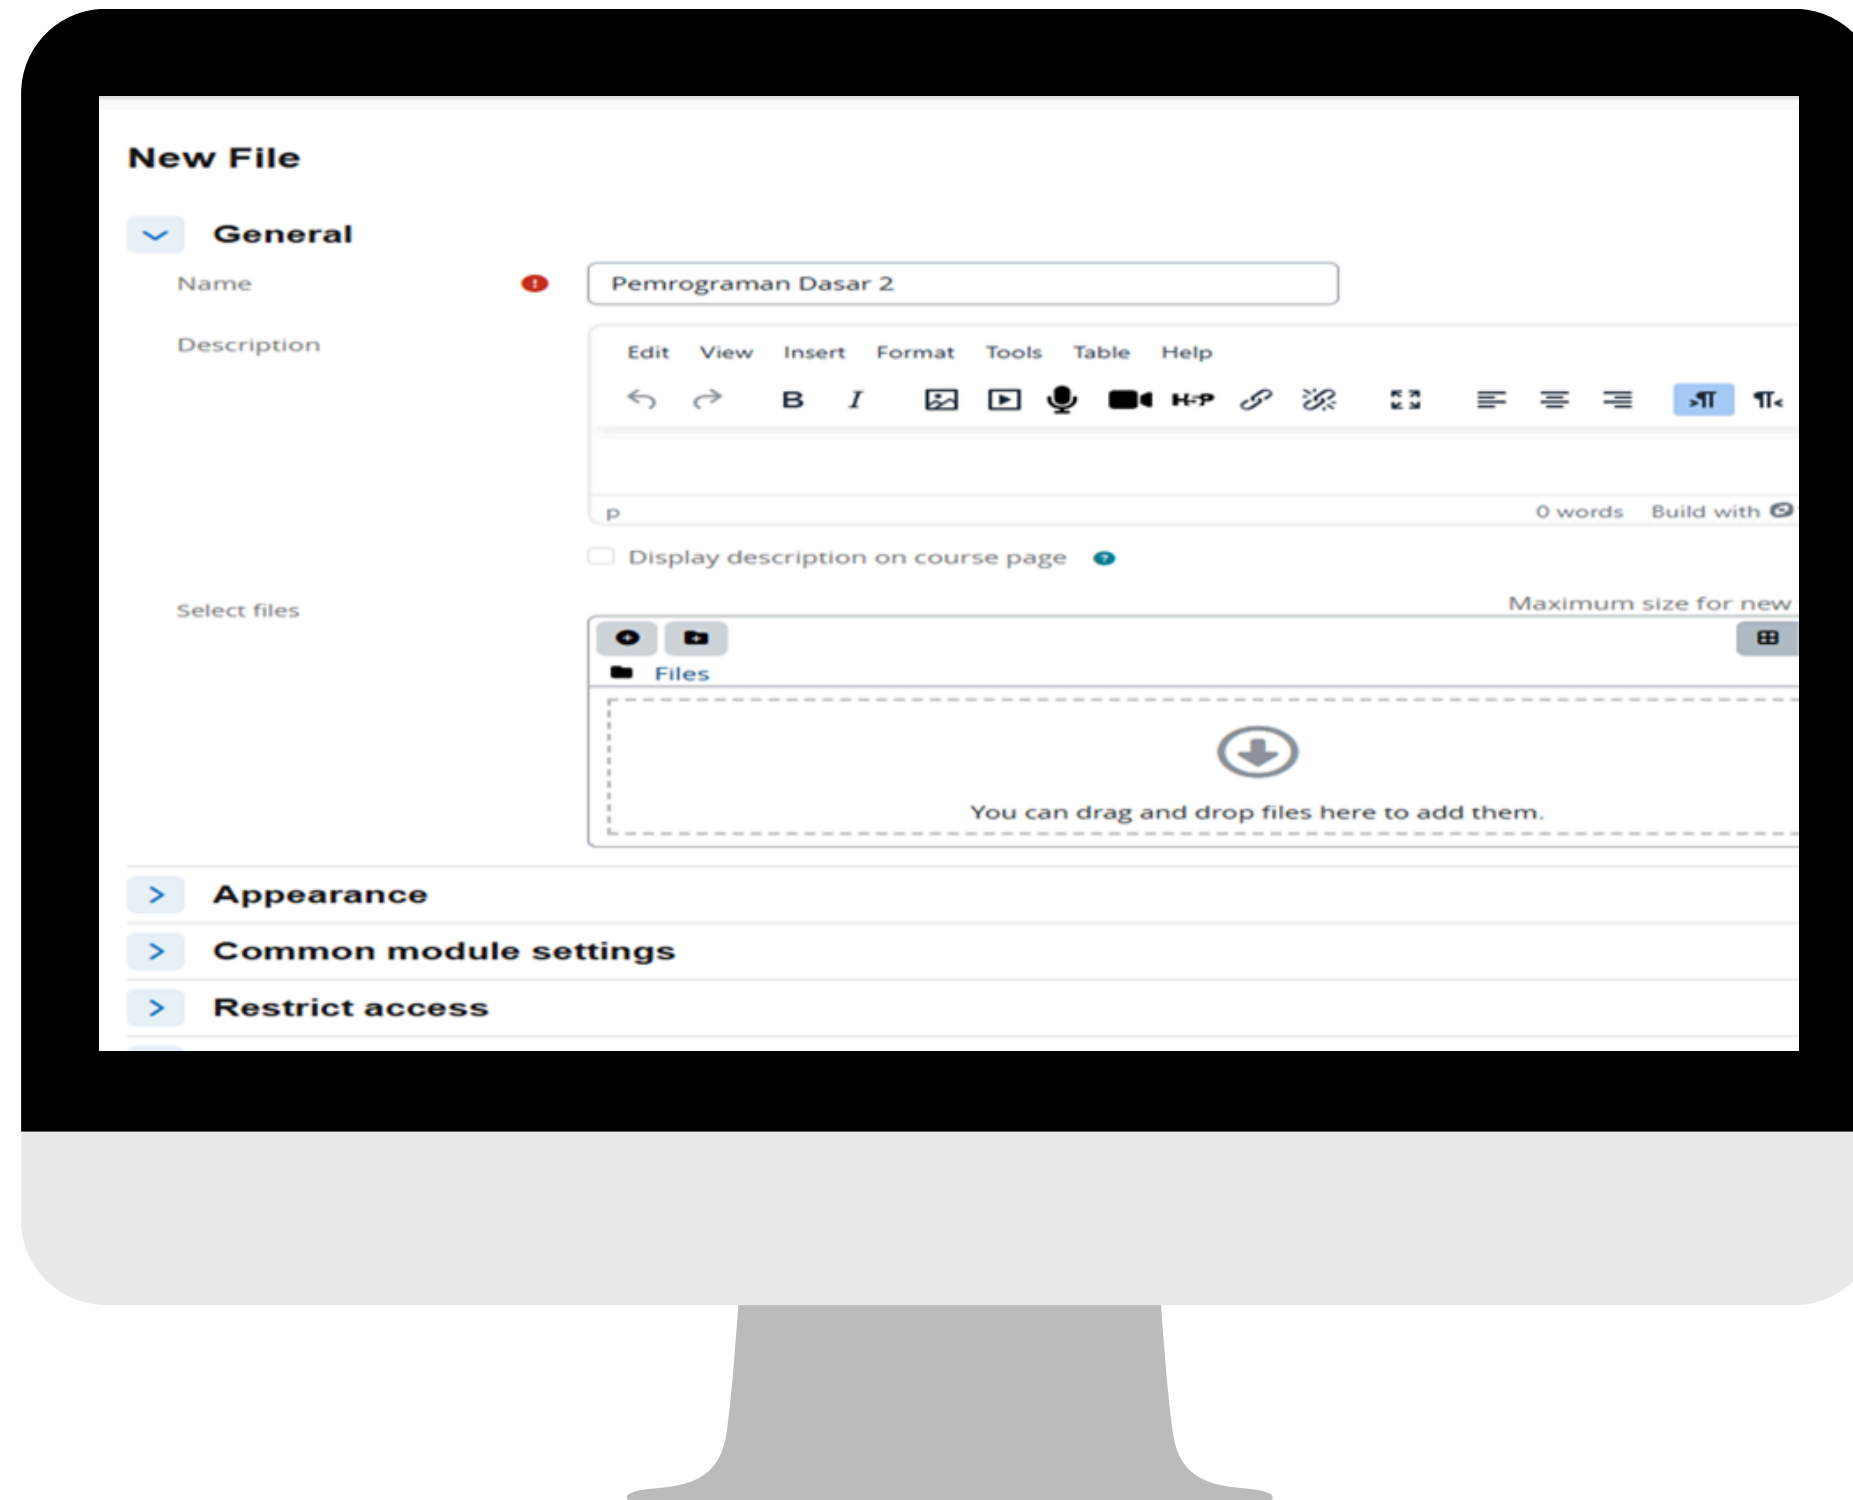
New File

General

Name

Pemrograman Dasar 2

Description

Edit View Insert Format Tools Table Help

B I

H-P

p

0 words Build with

Display description on course page

Select files

Maximum size for new

Files

You can drag and drop files here to add them.

Appearance

Common module settings

Restrict access